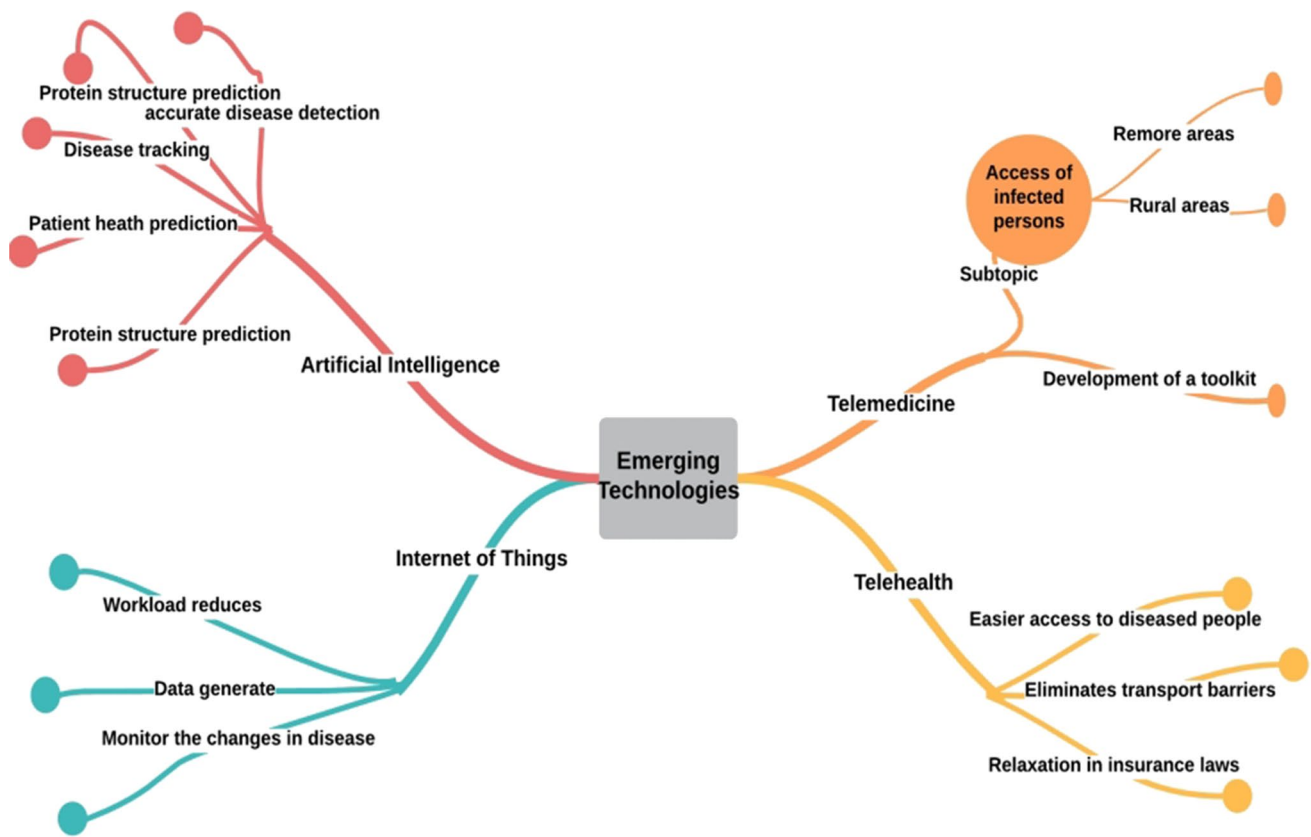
Protein structure prediction
accurate disease detection
Disease tracking
Patient heath prediction
Protein structure prediction
Artificial Intelligence

Emerging Technologies

Access of infected persons
Remore areas
Rural areas
Subtopic
Development of a toolkit
Telemedicine

Internet of Things
Workload reduces
Data generate
Monitor the changes in disease

Telehealth
Easier access to diseased people
Eliminates transport barriers
Relaxation in insurance laws